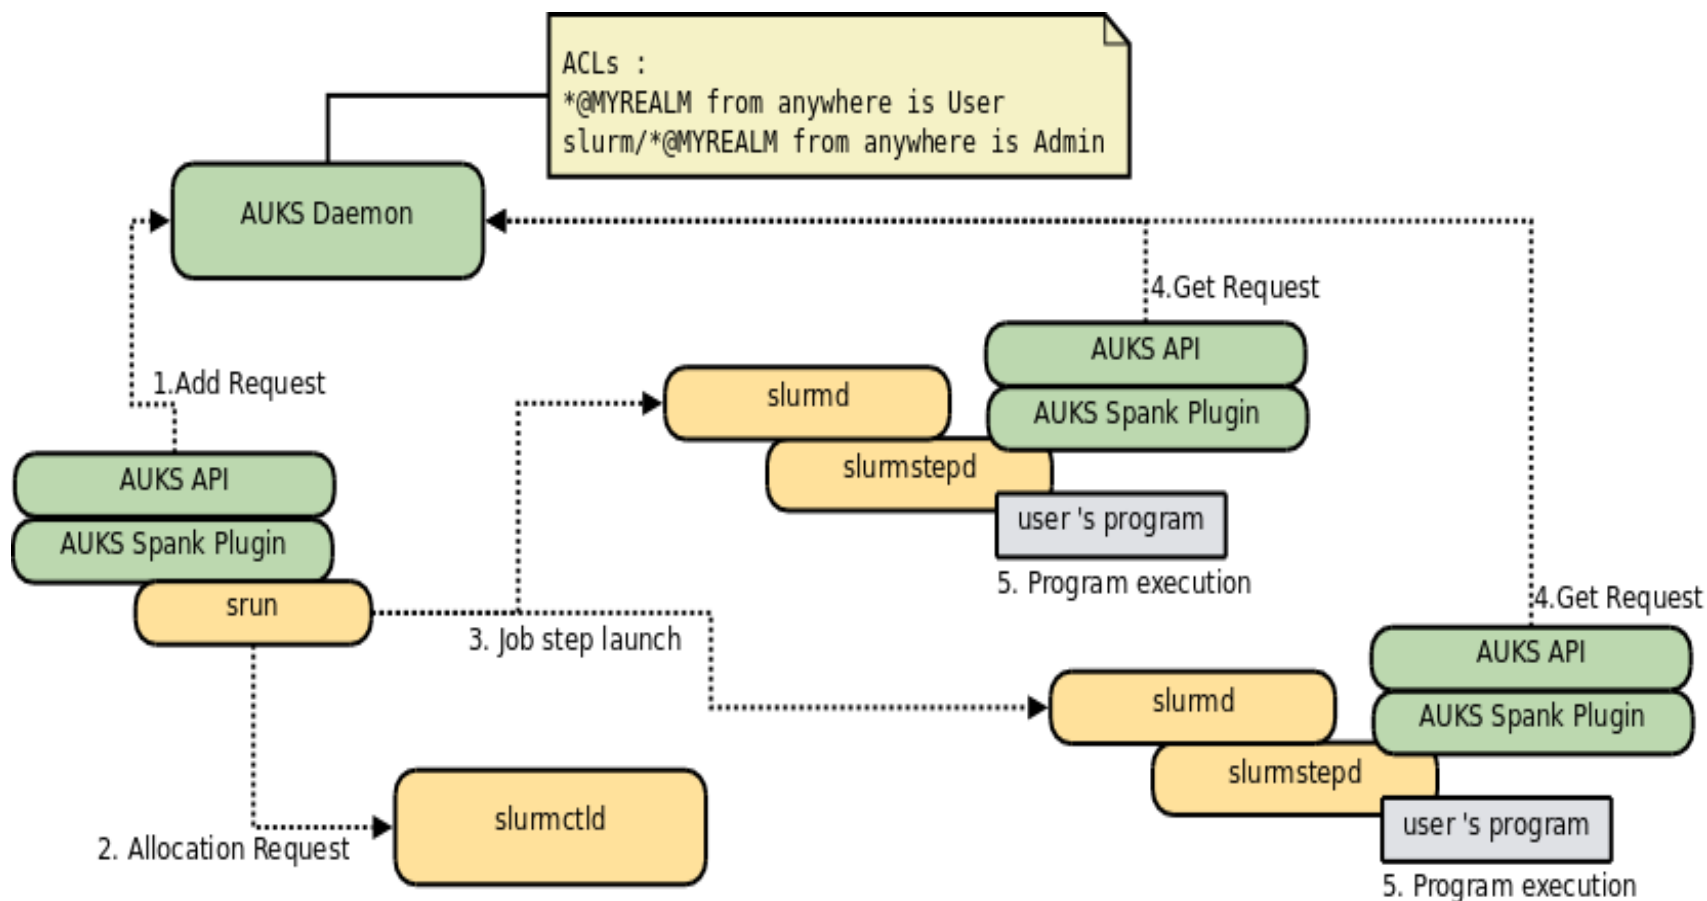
ACLs :
*@MYREALM from anywhere is User
slurm/*@MYREALM from anywhere is Admin

AUKS Daemon

4.Get Request

AUKS API
AUKS Spank Plugin

1.Add Request

slurmd
slurmstepd
user 's program

5. Program execution

AUKS API
AUKS Spank Plugin
srun

3. Job step launch

4.Get Request

AUKS API
AUKS Spank Plugin

slurmd
slurmstepd
user 's program

5. Program execution

slurmctld

2. Allocation Request